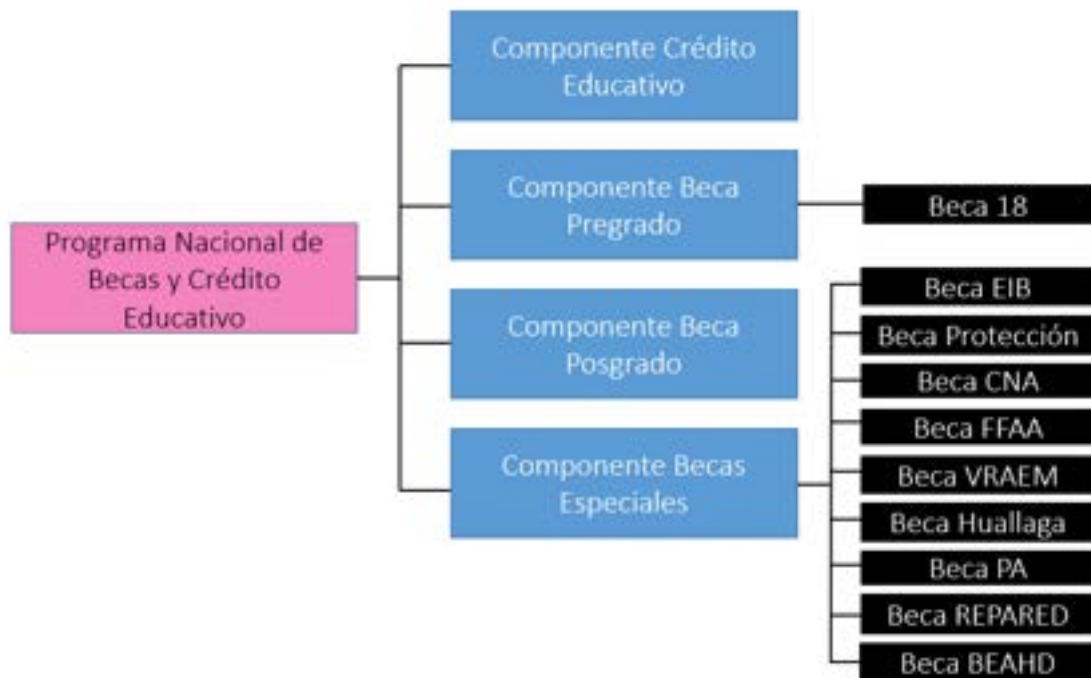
Programa Nacional de Becas y Crédito Educativo

Componente Crédito Educativo

Componente Beca Pregrado

Beca 18

Componente Beca Posgrado

Componente Becas Especiales

Beca EIB
Beca Protección
Beca CNA
Beca FFAA
Beca VRAEM
Beca Huallaga
Beca PA
Beca REPARED
Beca BEAHD